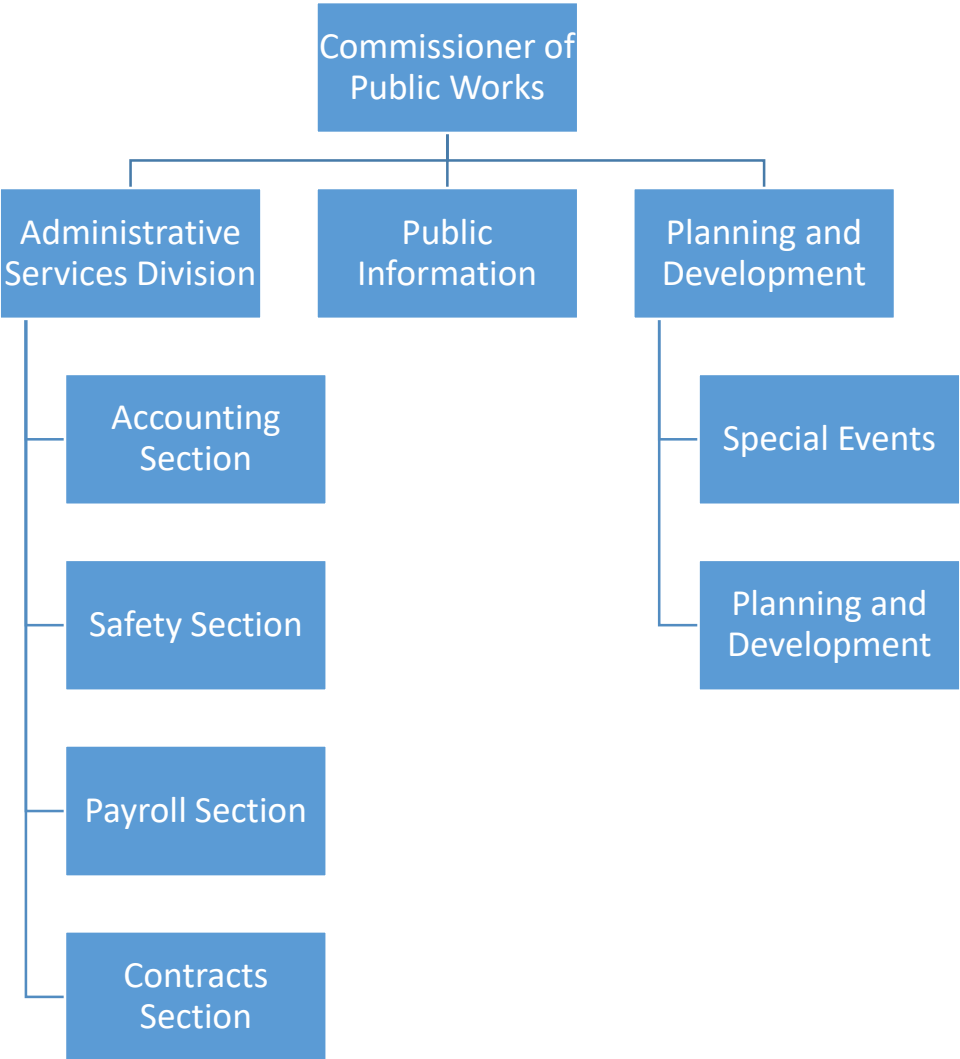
Commissioner of Public Works

Administrative Services Division

Public Information

Planning and Development

Accounting Section

Safety Section

Payroll Section

Contracts Section

Special Events

Planning and Development